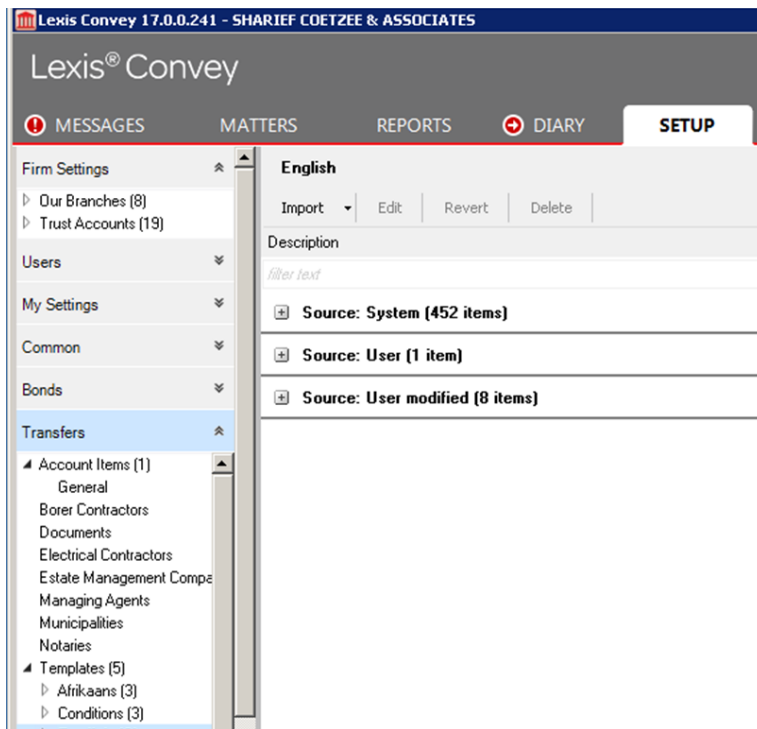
Lexis Convey 17.0.0.241 - SHARIEF COETZEE & ASSOCIATES

Lexis® Convey

MESSAGES MATTERS REPORTS DIARY SETUP

Firm Settings
Our Branches (8)
Trust Accounts (19)

Users

My Settings

Common

Bonds

Transfers
Account Items (1)
General
Borer Contractors
Documents
Electrical Contractors
Estate Management Compa
Managing Agents
Municipalities
Notaries
Templates (5)
Afrikaans (3)
Conditions (3)

English

Import Edit Revert Delete

Description

filter text

Source: System (452 items)

Source: User (1 item)

Source: User modified (8 items)